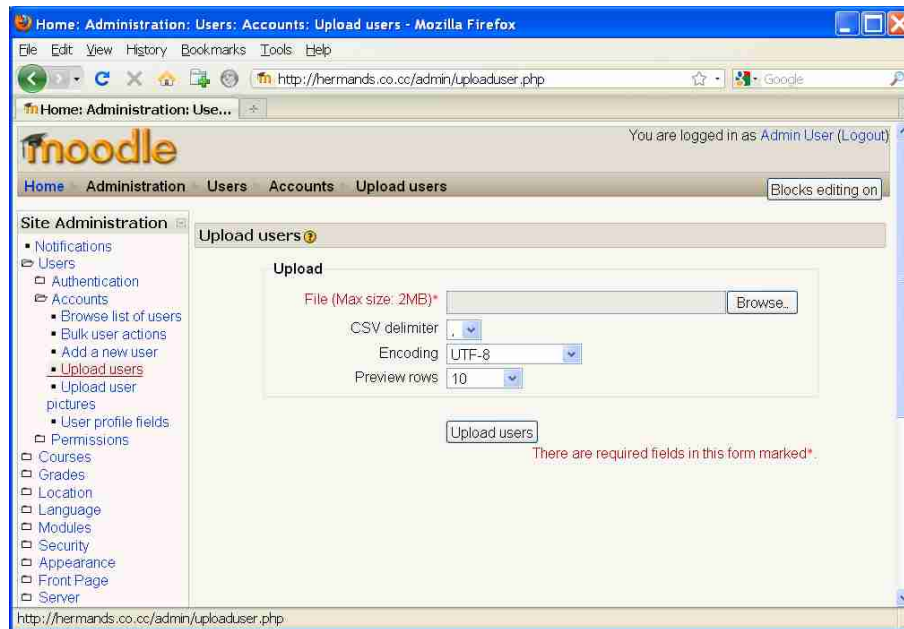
Home: Administration: Users: Accounts: Upload users - Mozilla Firefox

File Edit View History Bookmarks Tools Help

http://hermands.co.cc/admin/uploaduser.php

Google

Home: Administration: Use...

moodle

You are logged in as Admin User (Logout)

Home Administration Users Accounts Upload users

Blocks editing on

Site Administration

- Notifications
- Users
- Authentication
- Accounts
- Browse list of users
- Bulk user actions
- Add a new user
- Upload users
- Upload user pictures
- User profile fields
- Permissions
- Courses
- Grades
- Location
- Language
- Modules
- Security
- Appearance
- Front Page
- Server

Upload users

Upload

File (Max size: 2MB)*

Browse..

CSV delimiter ,

Encoding UTF-8

Preview rows 10

Upload users

There are required fields in this form marked*.

http://hermands.co.cc/admin/uploaduser.php